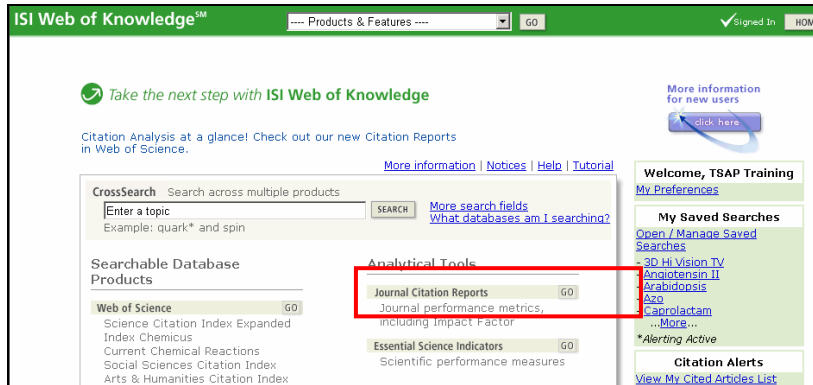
ISI Web of Knowledge℠ ---- Products & Features ---- GO Signed In HOM

Take the next step with ISI Web of Knowledge

More information for new users

click here

Citation Analysis at a glance! Check out our new Citation Reports in Web of Science.

More information | Notices | Help | Tutorial

CrossSearch Search across multiple products

Enter a topic SEARCH

Example: quark* and spin

More search fields
What databases am I searching?

Searchable Database Products

Web of Science GO
Science Citation Index Expanded
Index Chemicus
Current Chemical Reactions
Social Sciences Citation Index
Arts & Humanities Citation Index

Analytical Tools

Journal Citation Reports GO
Journal performance metrics, including Impact Factor

Essential Science Indicators GO
Scientific performance measures

Welcome, TSAP Training
My Preferences

My Saved Searches
Open / Manage Saved Searches
- 3D Hi Vision TV
- Angiotensin II
- Arabidopsis
- Azo
- Caprolactam
...More...
*Alerting Active

Citation Alerts
View My Cited Articles List